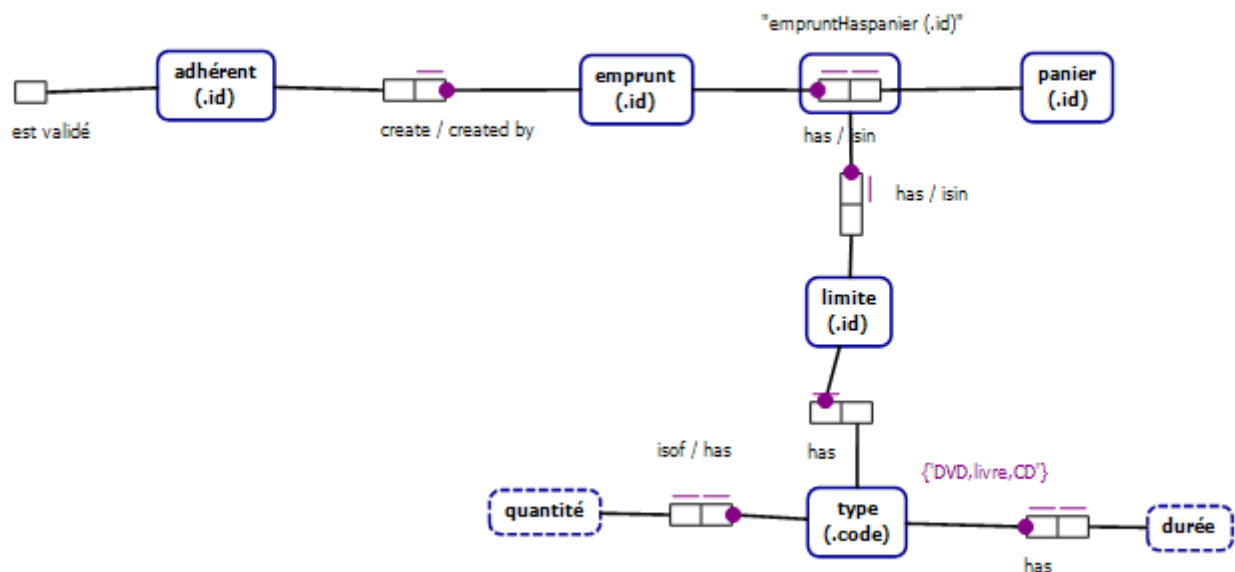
"empruntHaspanier (.id)"

est validé

adhérent
(.id)

create / created by

emprunt
(.id)

panier
(.id)

has / isin

has / isin

limite
(.id)

has

isof / has

{'DVD,livre,CD'}

quantité

type
(.code)

durée

has